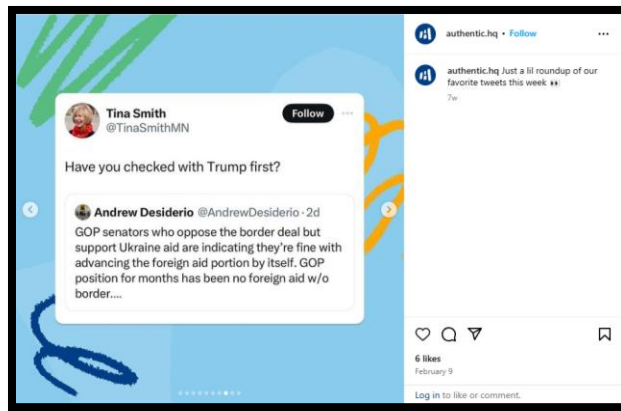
Tina Smith
@TinaSmithMN

Follow

Have you checked with Trump first?

Andrew Desiderio @AndrewDesiderio · 2d
GOP senators who oppose the border deal but support Ukraine aid are indicating they're fine with advancing the foreign aid portion by itself. GOP position for months has been no foreign aid w/o border....

authentic.hq • Follow

authentic.hq Just a lil roundup of our favorite tweets this week 👀
7w

6 likes
February 9

Log in to like or comment.